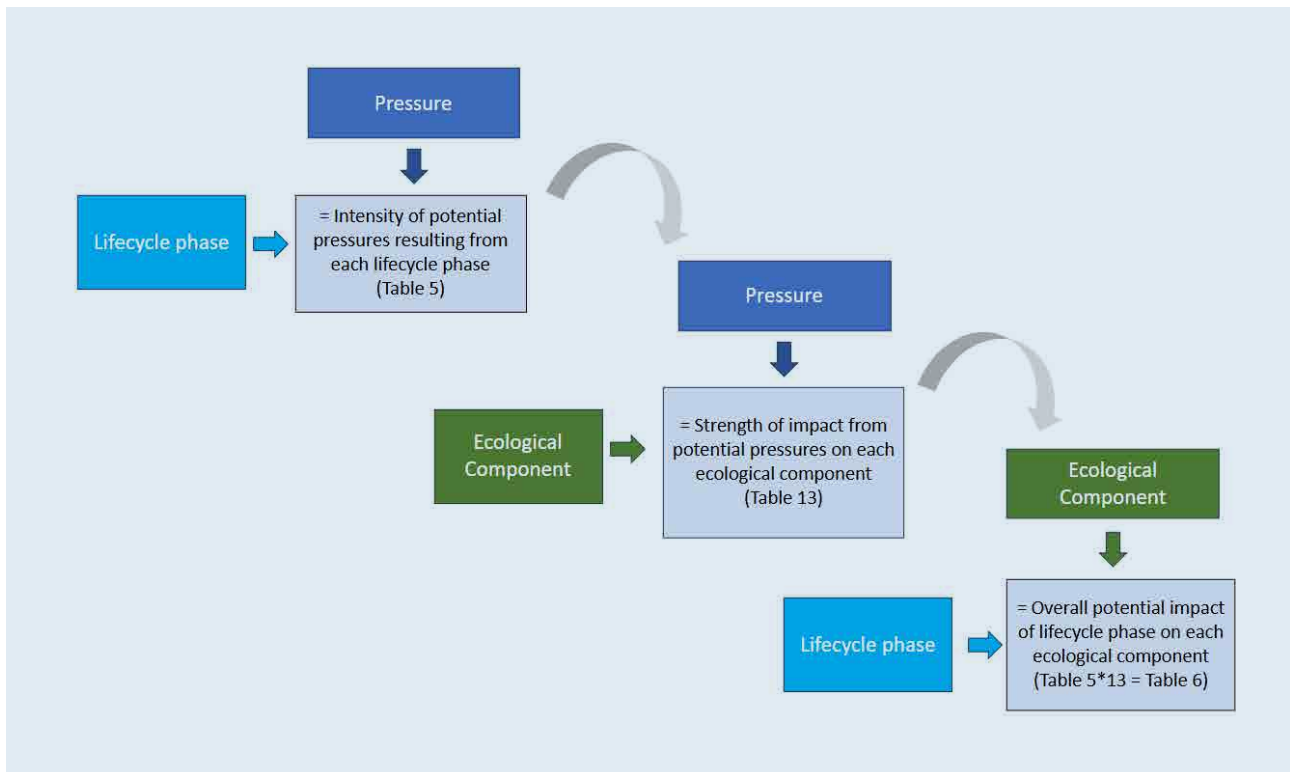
Pressure

Lifecycle phase

= Intensity of potential pressures resulting from each lifecycle phase (Table 5)

Pressure

Ecological Component

= Strength of impact from potential pressures on each ecological component (Table 13)

Ecological Component

Lifecycle phase

= Overall potential impact of lifecycle phase on each ecological component (Table 5*13 = Table 6)